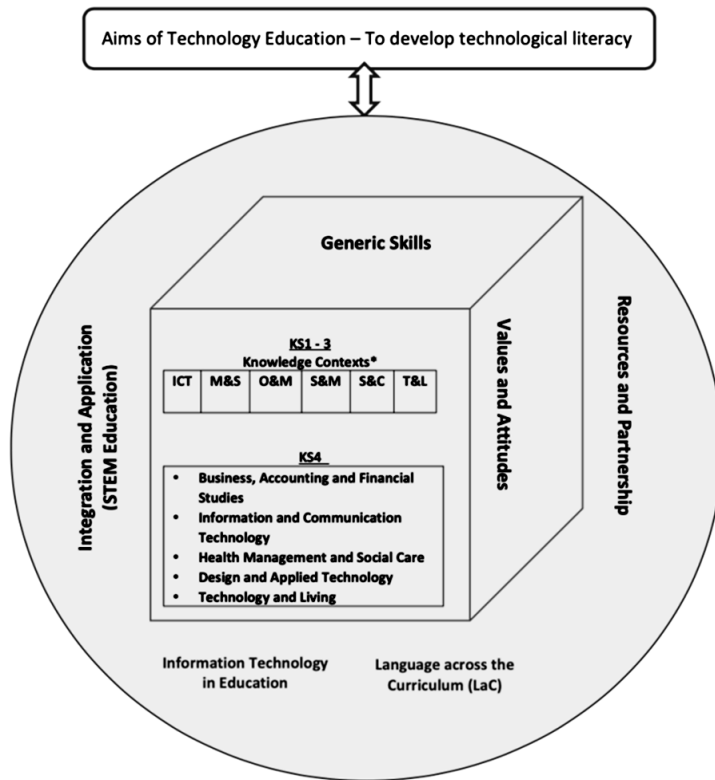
Aims of Technology Education – To develop technological literacy

Generic Skills

Integration and Application (STEM Education)

KS1 - 3
Knowledge Contexts*

| ICT | M&S | O&M | S&M | S&C | T&L |
|---|---|---|---|---|---|

KS4
• Business, Accounting and Financial Studies
• Information and Communication Technology
• Health Management and Social Care
• Design and Applied Technology
• Technology and Living

Values and Attitudes

Resources and Partnership

Information Technology in Education

Language across the Curriculum (LaC)